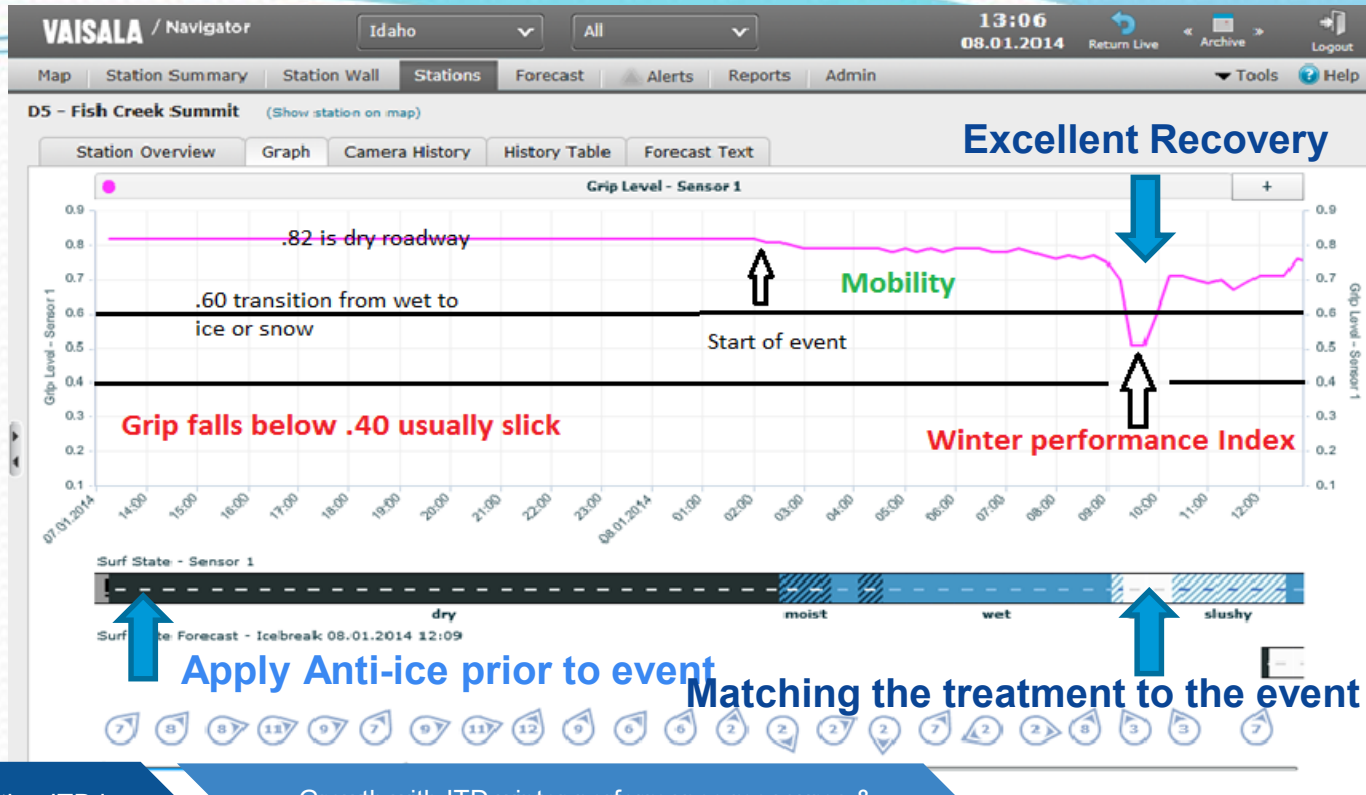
VAISALA / Navigator Idaho All 13:06 08.01.2014 Return Live Archive Logout

Map Station Summary Station Wall Stations Forecast Alerts Reports Admin Tools Help

D5 - Fish Creek Summit (Show station on map)

Station Overview Graph Camera History History Table Forecast Text

Excellent Recovery

Grip Level - Sensor 1 +

0.9 0.8 0.7 0.6 0.5 0.4 0.3 0.2 0.1

Grip Level - Sensor 1

.82 is dry roadway

Mobility

.60 transition from wet to ice or snow

Start of event

Grip falls below .40 usually slick

Winter performance Index

07.01.2014 14:00 15:00 16:00 17:00 18:00 19:00 20:00 21:00 22:00 23:00 08.01.2014 01:00 02:00 03:00 04:00 05:00 06:00 07:00 08:00 09:00 10:00 11:00 12:00

Surf State - Sensor 1

dry moist wet slushy

Surf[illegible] Forecast - Icebreak 08.01.2014 12:09

Apply Anti-ice prior to event

Matching the treatment to the event

7 8 8 11 9 7 9 11 12 9 6 6 2 2 2 2 7 2 2 8 3 3 7